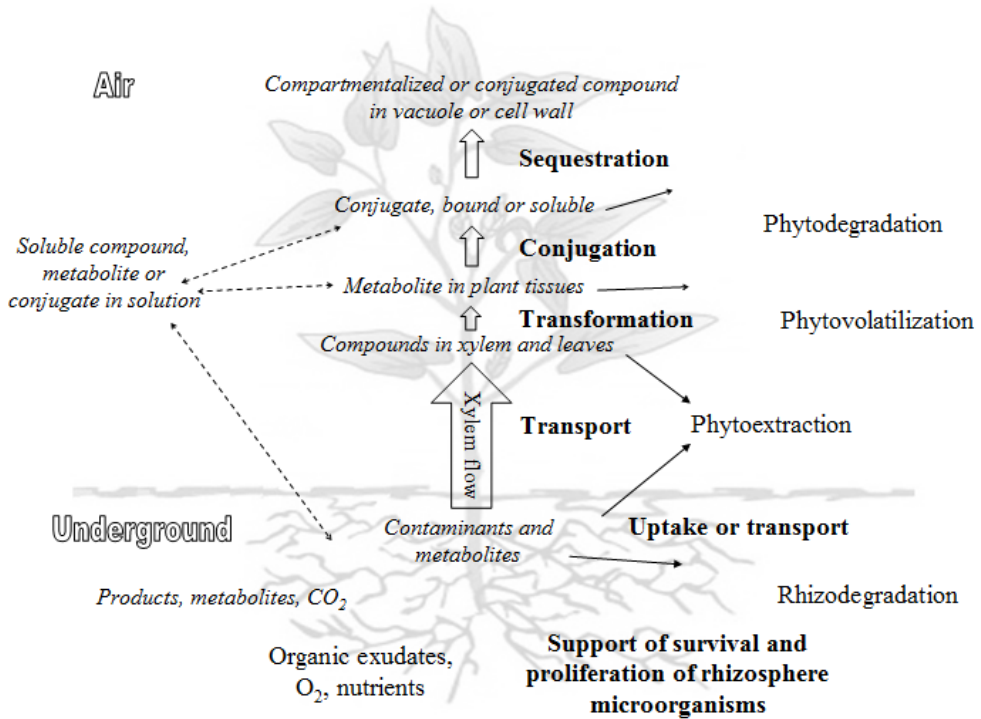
Air

Compartmentalized or conjugated compound in vacuole or cell wall

Sequestration

Conjugate, bound or soluble

Phytodegradation

Soluble compound, metabolite or conjugate in solution

Conjugation

Metabolite in plant tissues

Transformation

Phytovolatilization

Compounds in xylem and leaves

Xylem flow

Transport

Phytoextraction

Underground

Contaminants and metabolites

Uptake or transport

Products, metabolites, $CO_2$

Rhizodegradation

Organic exudates, $O_2$, nutrients

Support of survival and proliferation of rhizosphere microorganisms